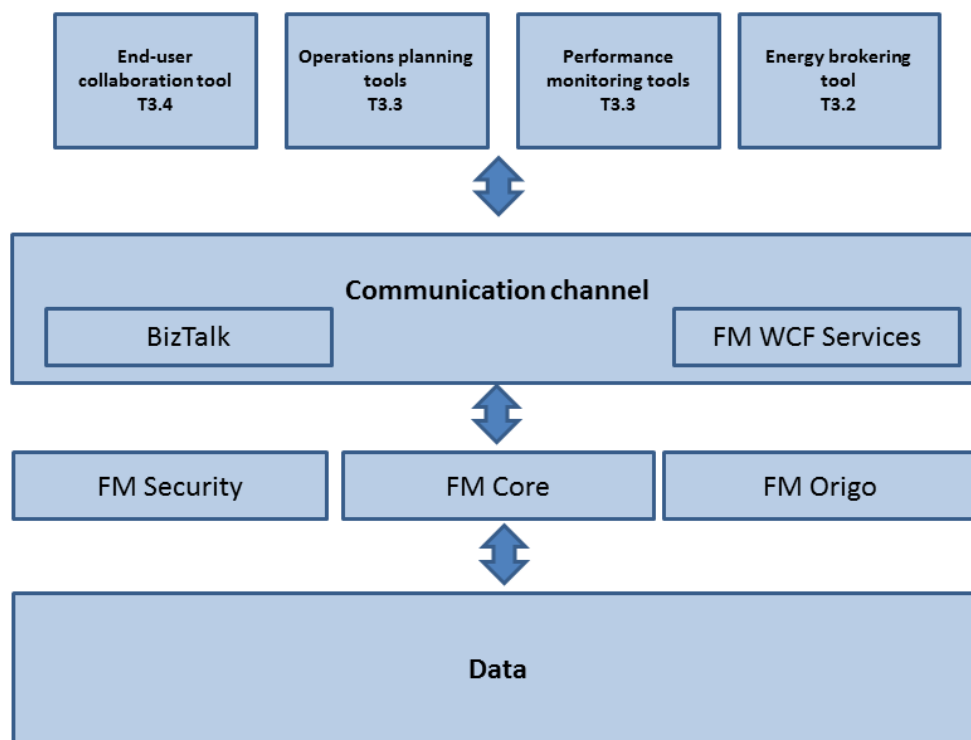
End-user collaboration tool
T3.4

Operations planning tools
T3.3

Performance monitoring tools
T3.3

Energy brokering tool
T3.2

Communication channel

BizTalk

FM WCF Services

FM Security

FM Core

FM Origo

Data